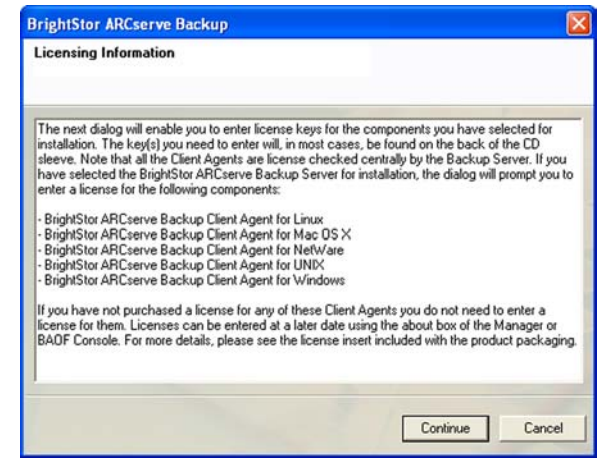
BrightStor ARCserve Backup

Licensing Information

The next dialog will enable you to enter license keys for the components you have selected for installation. The key(s) you need to enter will, in most cases, be found on the back of the CD sleeve. Note that all the Client Agents are license checked centrally by the Backup Server. If you have selected the BrightStor ARCserve Backup Server for installation, the dialog will prompt you to enter a license for the following components:

- BrightStor ARCserve Backup Client Agent for Linux
- BrightStor ARCserve Backup Client Agent for Mac OS X
- BrightStor ARCserve Backup Client Agent for NetWare
- BrightStor ARCserve Backup Client Agent for UNIX
- BrightStor ARCserve Backup Client Agent for Windows

If you have not purchased a license for any of these Client Agents you do not need to enter a license for them. Licenses can be entered at a later date using the about box of the Manager or BAOF Console. For more details, please see the license insert included with the product packaging.

Continue

Cancel